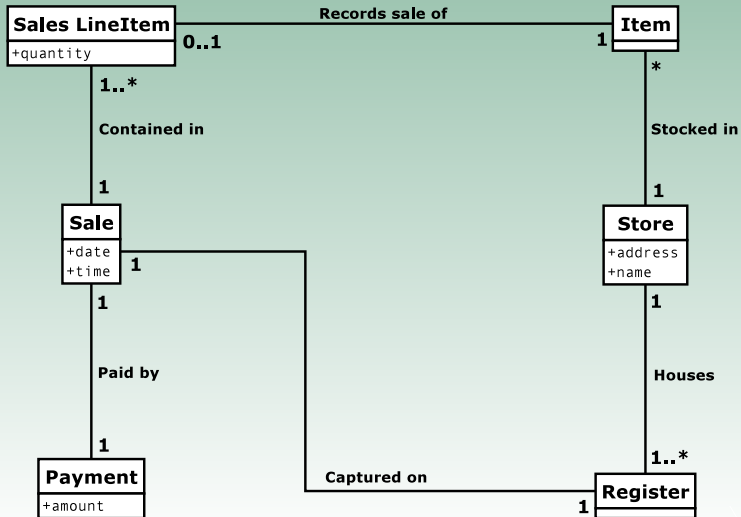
Sales LineItem
+quantity

0..1

Records sale of

1

Item

1..*

*

Contained in

Stocked in

1

1

Sale
+date
+time

1

Store
+address
+name

1

1

Paid by

Houses

1

1..*

Payment
+amount

Captured on

1

Register